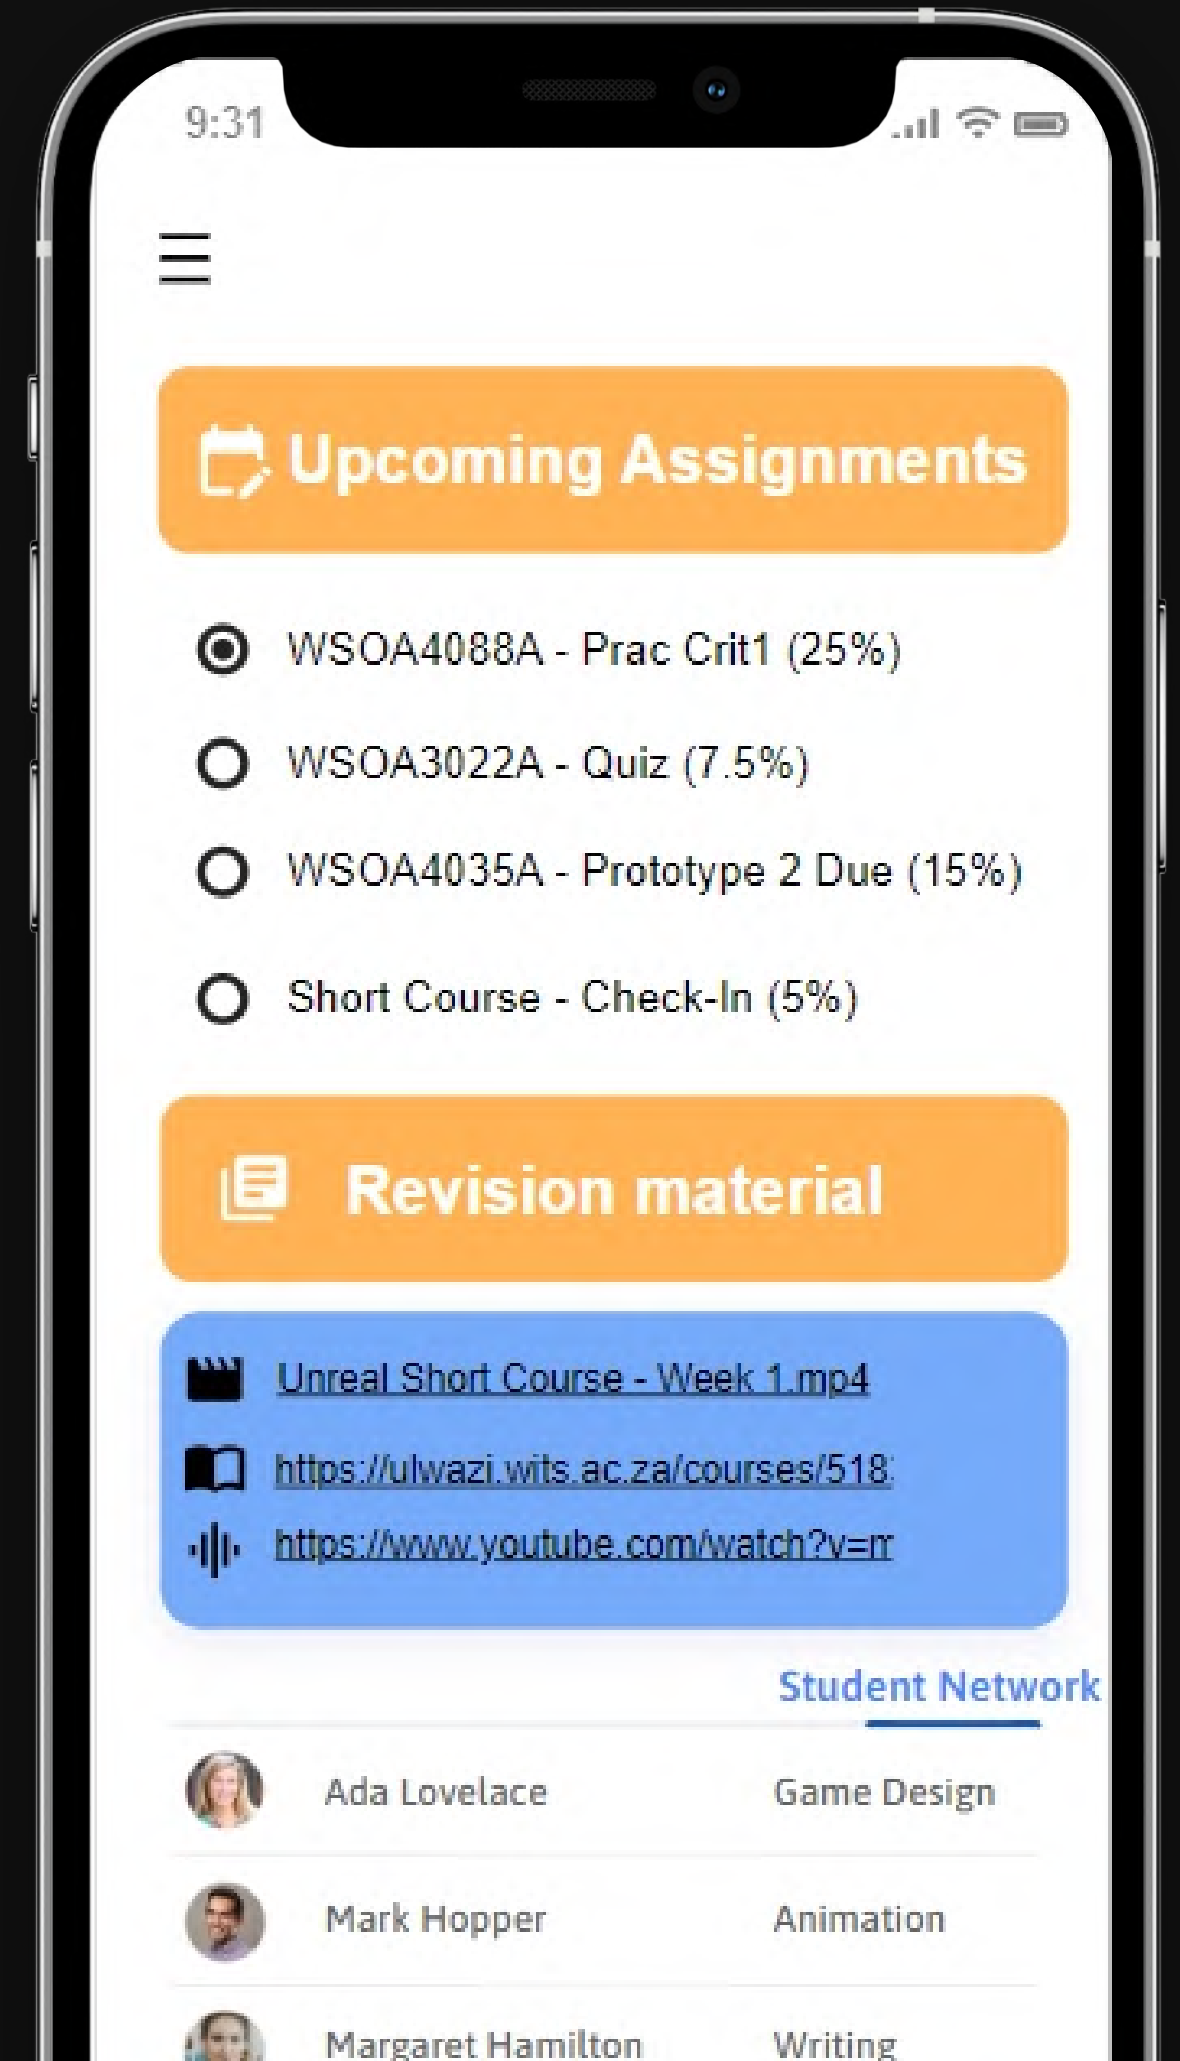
9:31

Upcoming Assignments

WSOA4088A - Prac Crit1 (25%)

WSOA3022A - Quiz (7.5%)

WSOA4035A - Prototype 2 Due (15%)

Short Course - Check-In (5%)

Revision material

Unreal Short Course - Week 1.mp4

https://ulwazi.wits.ac.za/courses/518

https://www.youtube.com/watch?v=m

Student Network

Ada Lovelace Game Design

Mark Hopper Animation

Margaret Hamilton Writing